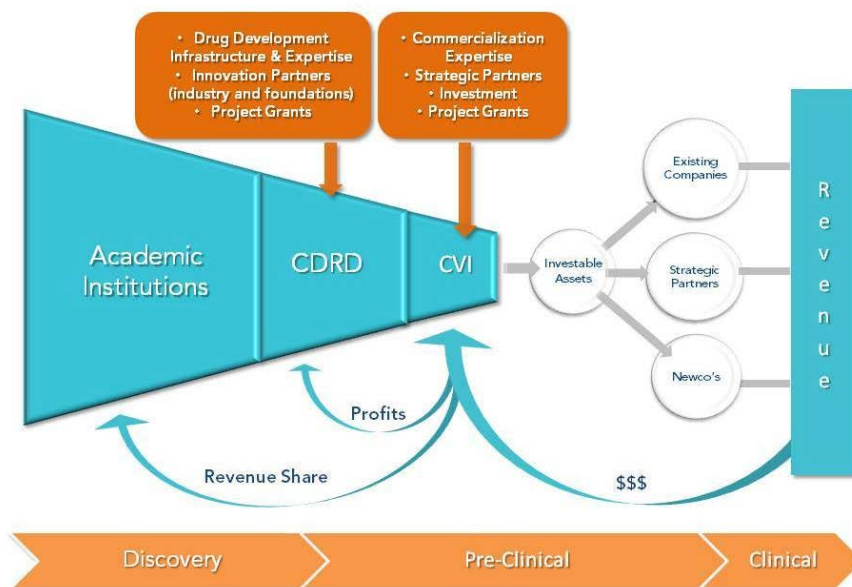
• Drug Development Infrastructure & Expertise
• Innovation Partners (industry and foundations)
• Project Grants

• Commercialization Expertise
• Strategic Partners
• Investment
• Project Grants

Academic Institutions

CDRD

CVI

Investable Assets

Existing Companies

Strategic Partners

Newco's

Revenue

Profits

Revenue Share

$$$

Discovery

Pre-Clinical

Clinical